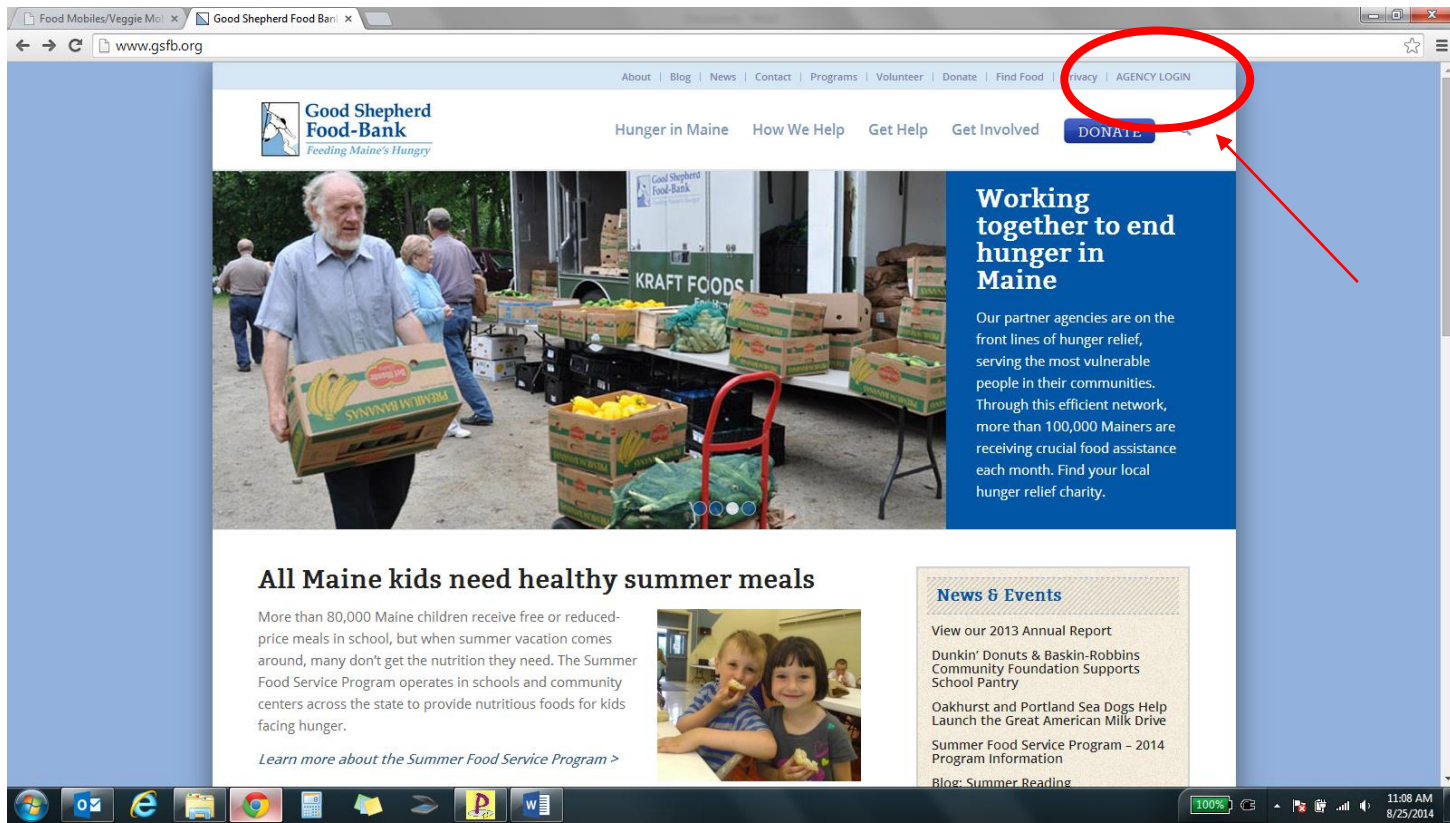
Food Mobiles/Veggie Mo ×
Good Shepherd Food Ban ×

www.gsfb.org

About | Blog | News | Contact | Programs | Volunteer | Donate | Find Food | Privacy | AGENCY LOGIN

Good Shepherd Food-Bank
Feeding Maine's Hungry

Hunger in Maine How We Help Get Help Get Involved DONATE

Good Shepherd Food-Bank
KRAFT FOODS

PREMIUM BANANAS

Working together to end hunger in Maine

Our partner agencies are on the front lines of hunger relief, serving the most vulnerable people in their communities. Through this efficient network, more than 100,000 Mainers are receiving crucial food assistance each month. Find your local hunger relief charity.

All Maine kids need healthy summer meals

More than 80,000 Maine children receive free or reduced-price meals in school, but when summer vacation comes around, many don't get the nutrition they need. The Summer Food Service Program operates in schools and community centers across the state to provide nutritious foods for kids facing hunger.

Learn more about the Summer Food Service Program >

News & Events

View our 2013 Annual Report

Dunkin' Donuts & Baskin-Robbins Community Foundation Supports School Pantry

Oakhurst and Portland Sea Dogs Help Launch the Great American Milk Drive

Summer Food Service Program – 2014 Program Information

Blog: Summer Reading

100%
11:08 AM
8/25/2014